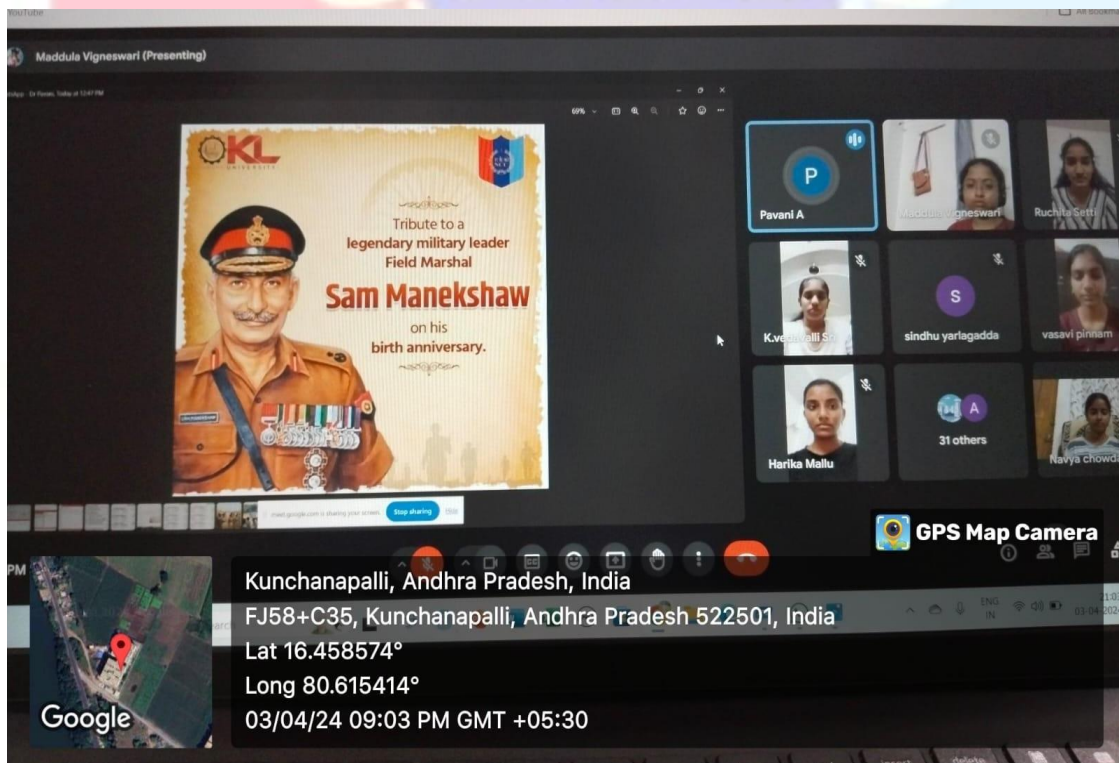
Maddula Vigneswari (Presenting)

69%

KL UNIVERSITY

Tribute to a legendary military leader Field Marshal

Sam Manekshaw

on his birth anniversary.

meet.google.com is sharing your screen. Stop sharing Hide

P

Pavani A

Maddula Vigneswari

Ruchita Setti

K.vesh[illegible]alli St

S

sindhu yarlagadda

vasavi pinnam

Harika Mallu

A

31 others

Navya chowda

GPS Map Camera

Kunchanapalli, Andhra Pradesh, India

FJ58+C35, Kunchanapalli, Andhra Pradesh 522501, India

Lat 16.458574°

Long 80.615414°

03/04/24 09:03 PM GMT +05:30

Google

ENG IN

03-04-2024